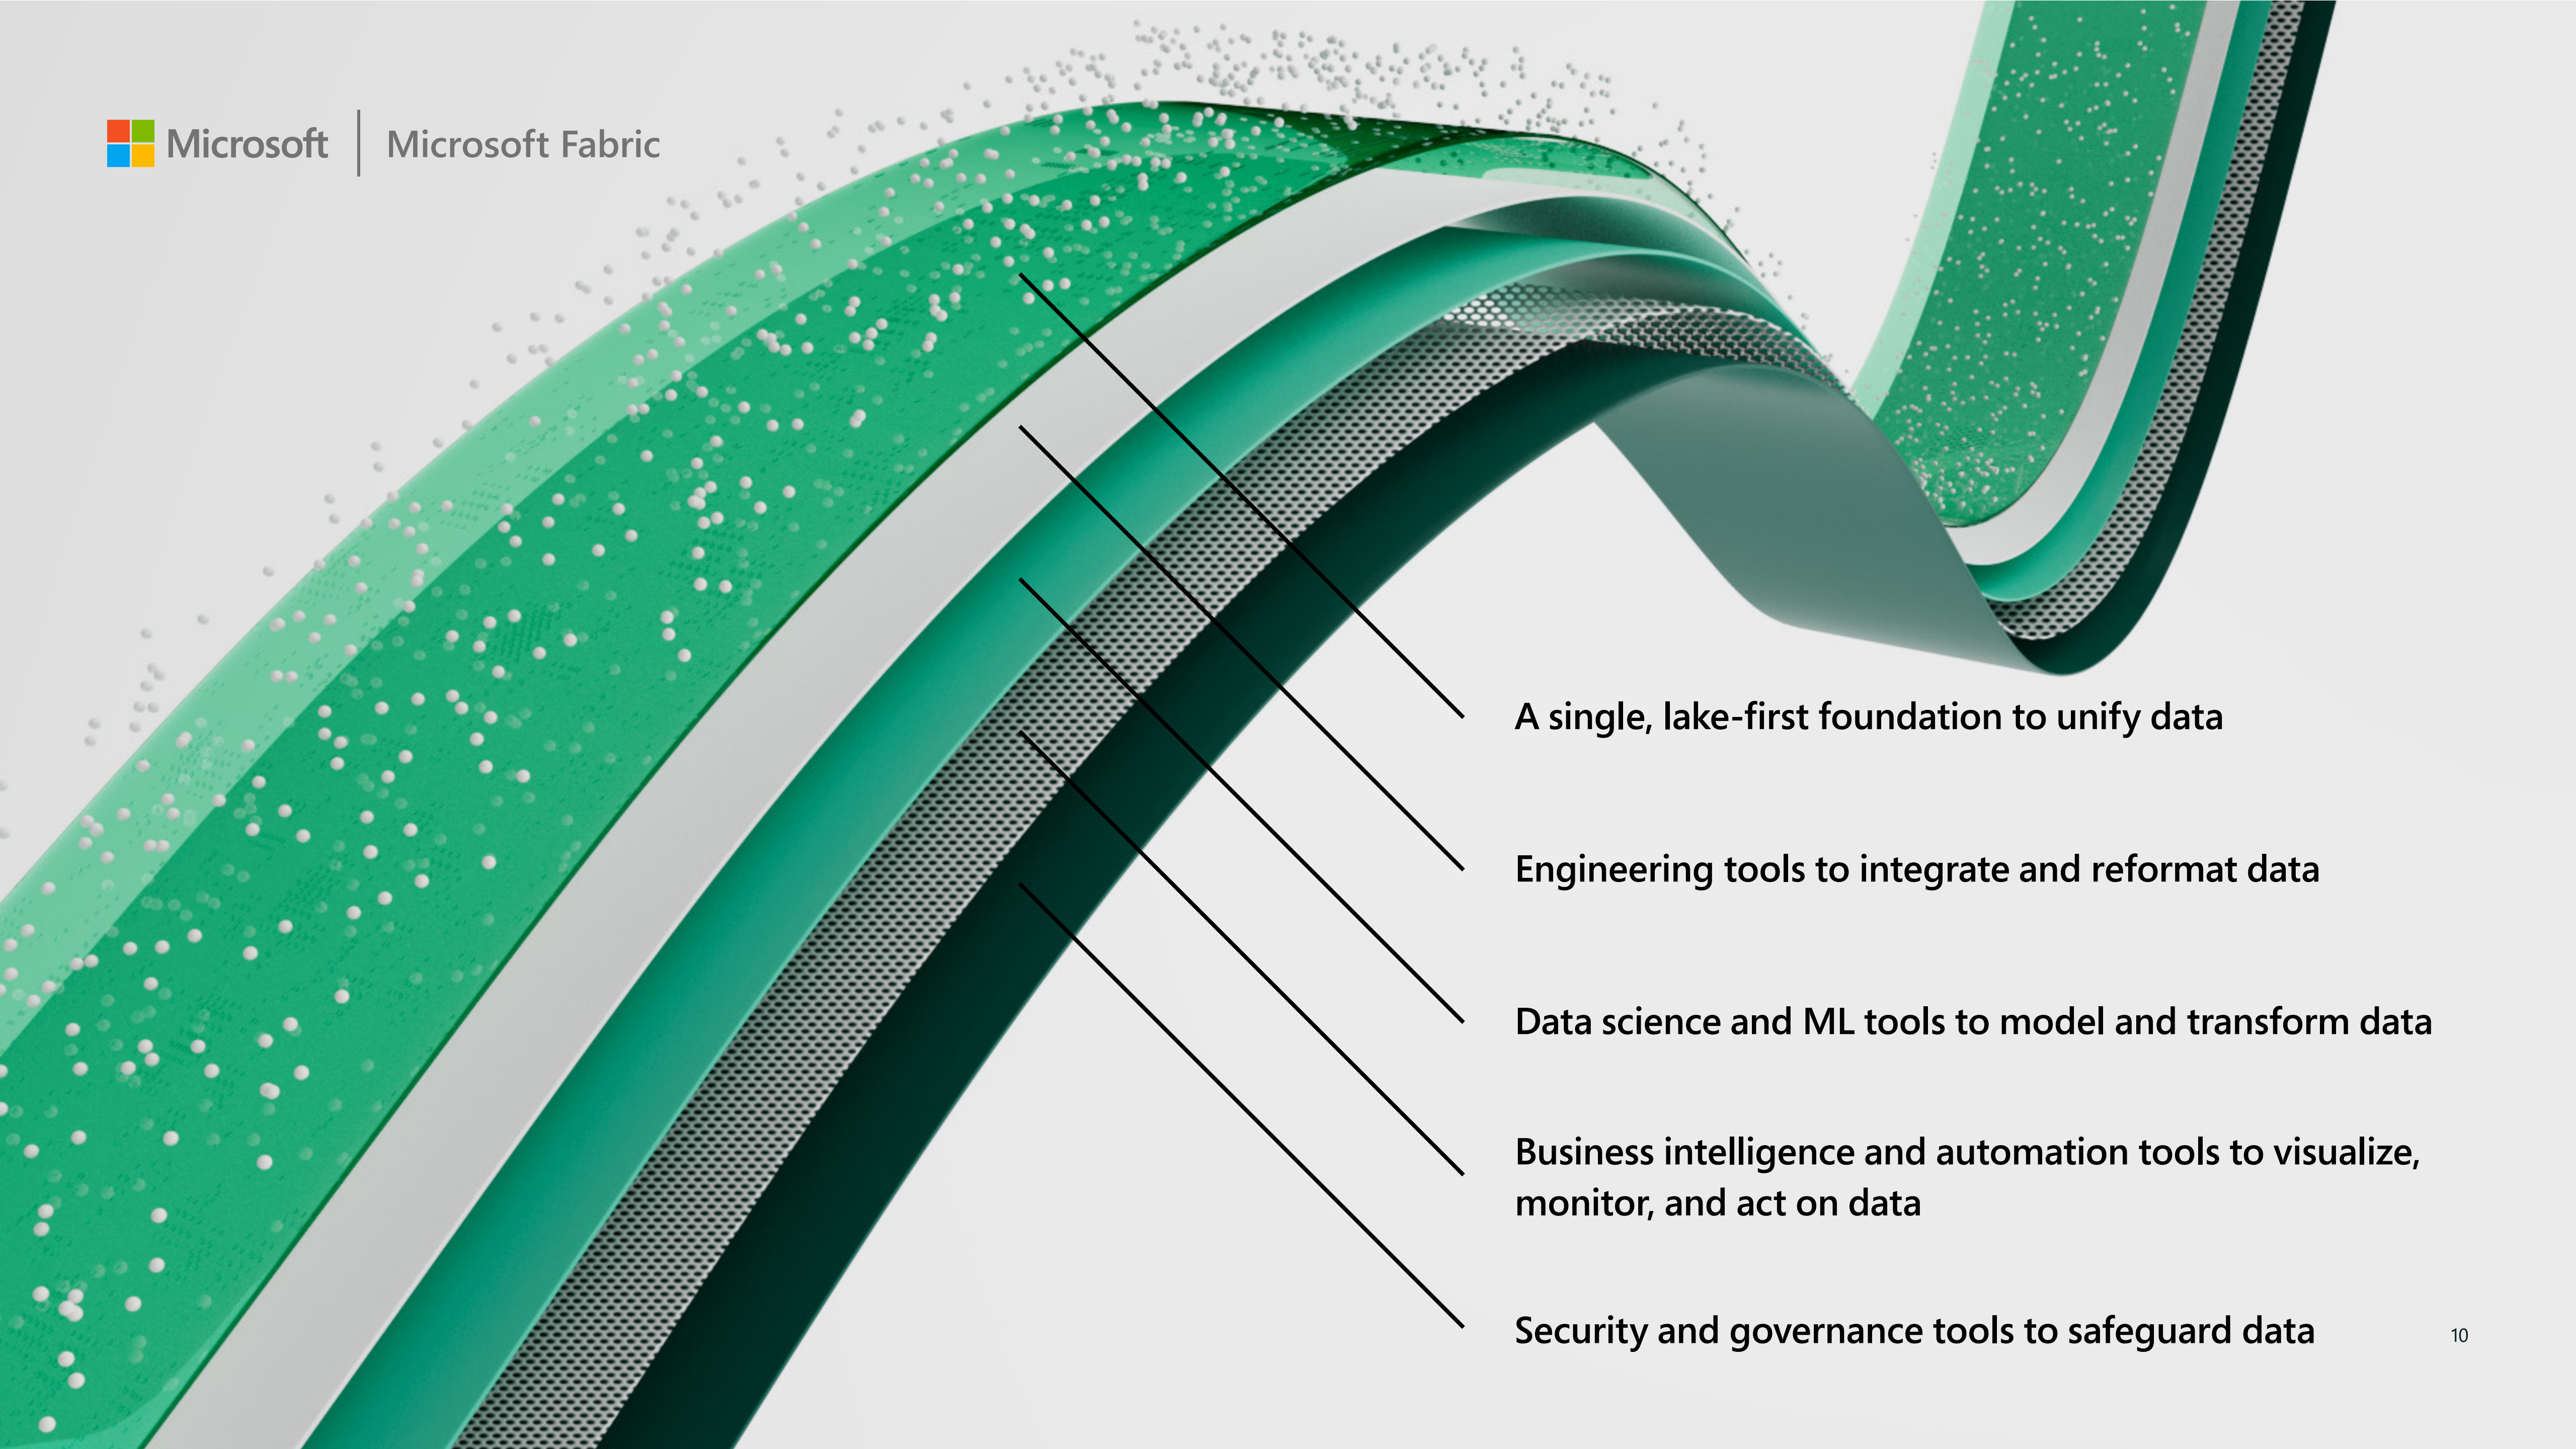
Microsoft | Microsoft Fabric

A single, lake-first foundation to unify data

Engineering tools to integrate and reformat data

Data science and ML tools to model and transform data

Business intelligence and automation tools to visualize, monitor, and act on data

Security and governance tools to safeguard data

10